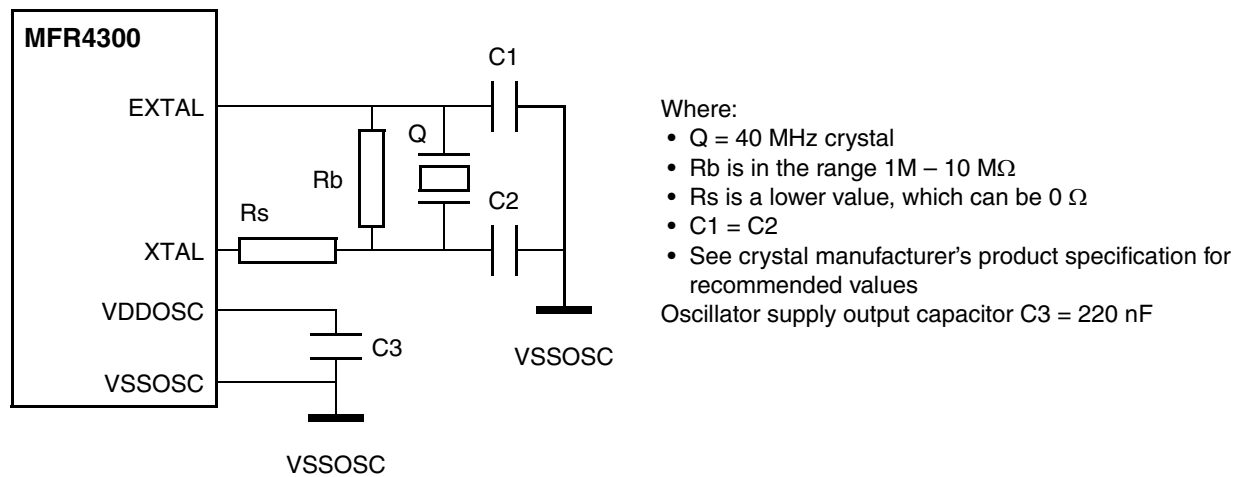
MFR4300

EXTAL

XTAL

VDDOSC

VSSOSC

Rs

Rb

Q

C1

C2

C3

VSSOSC

VSSOSC

Where:
- Q = 40 MHz crystal
- Rb is in the range 1M – 10 MΩ
- Rs is a lower value, which can be 0 Ω
- C1 = C2
- See crystal manufacturer's product specification for recommended values

Oscillator supply output capacitor C3 = 220 nF